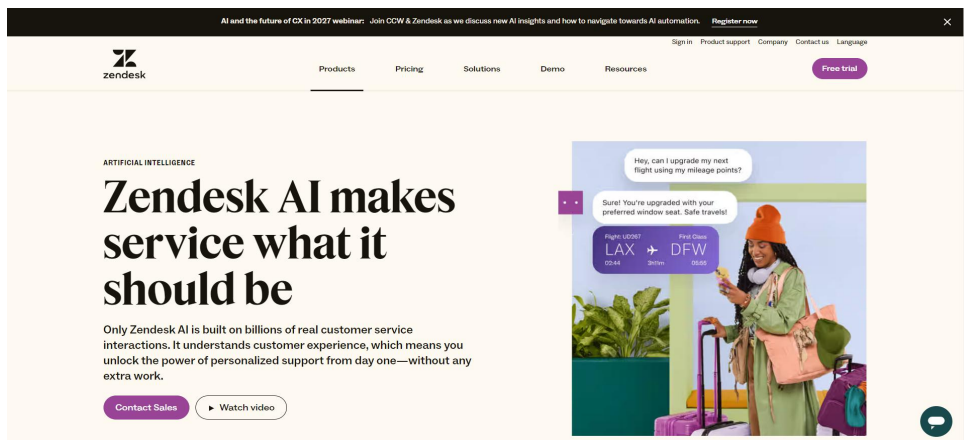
AI and the future of CX in 2027 webinar: Join CCW & Zendesk as we discuss new AI insights and how to navigate towards AI automation. Register now

Sign in Product support Company Contact us Language

zendesk

Products Pricing Solutions Demo Resources

Free trial

ARTIFICIAL INTELLIGENCE

Zendesk AI makes service what it should be

Only Zendesk AI is built on billions of real customer service interactions. It understands customer experience, which means you unlock the power of personalized support from day one—without any extra work.

Contact Sales

Watch video

Hey, can I upgrade my next flight using my mileage points?

Sure! You're upgraded with your preferred window seat. Safe travels!

Flight: UD267 First Class

LAX DFW

02:44 3h11m 05:55